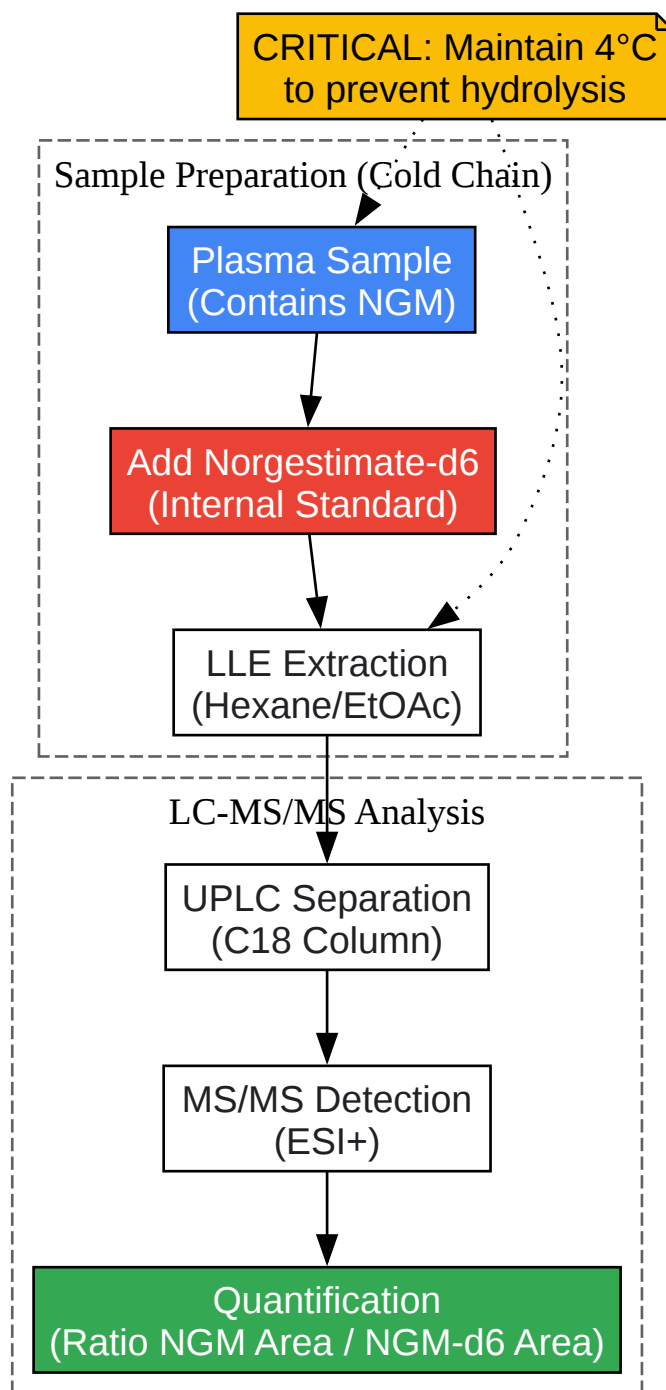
CRITICAL: Maintain 4°C to prevent hydrolysis

Sample Preparation (Cold Chain)

Plasma Sample (Contains NGM)

Add Norgestimate-d6 (Internal Standard)

LLE Extraction (Hexane/EtOAc)

LC-MS/MS Analysis

UPLC Separation (C18 Column)

MS/MS Detection (ESI+)

Quantification (Ratio NGM Area / NGM-d6 Area)